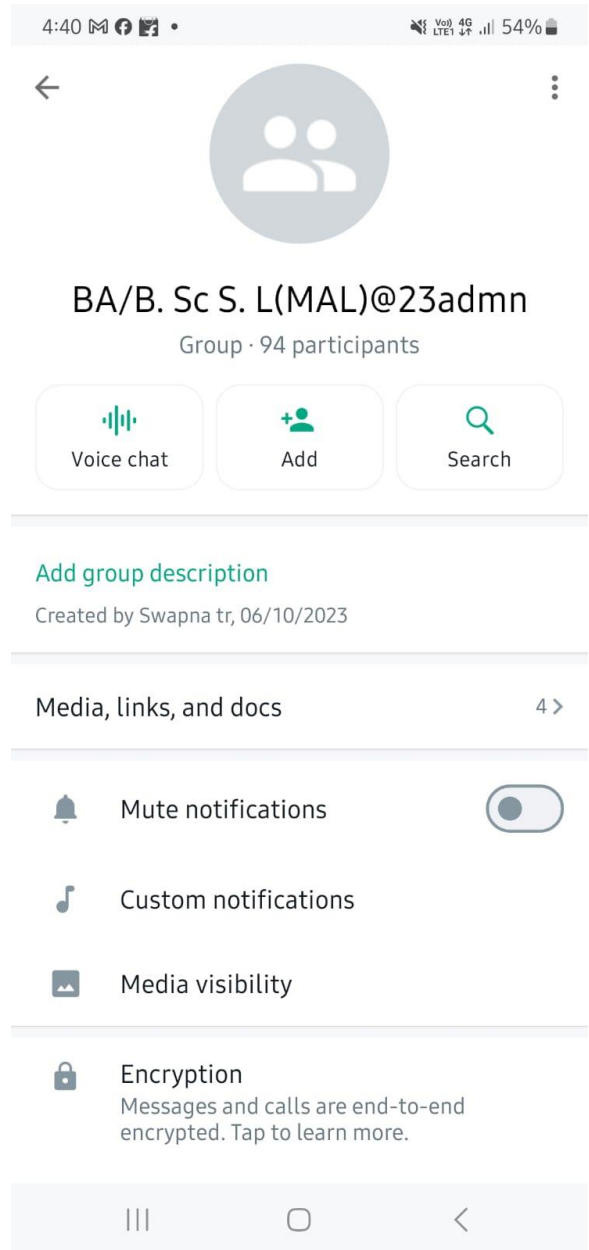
4:40 • Vo) LTE1 4G 54%

BA/B. Sc S. L(MAL)@23admn

Group · 94 participants

Voice chat

Add

Search

Add group description

Created by Swapna tr, 06/10/2023

Media, links, and docs

4 >

Mute notifications

Custom notifications

Media visibility

Encryption

Messages and calls are end-to-end encrypted. Tap to learn more.